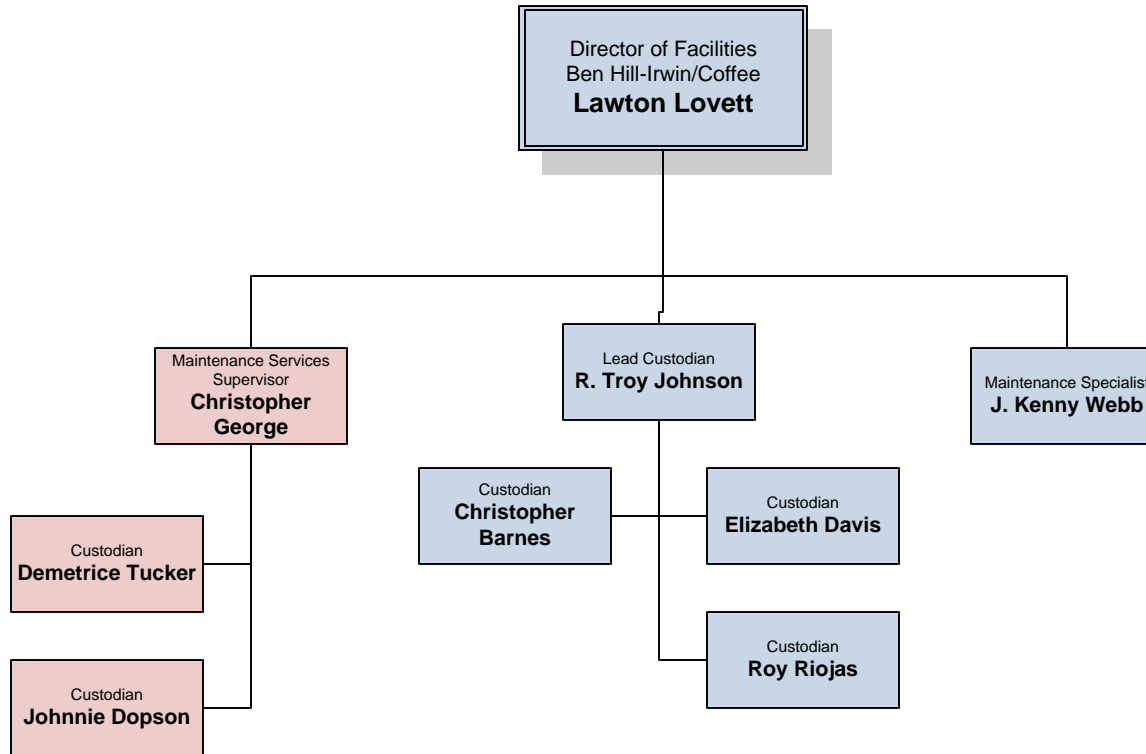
Director of Facilities
Ben Hill-Irwin/Coffee
**Lawton Lovett**

Maintenance Services Supervisor
**Christopher George**

Lead Custodian
**R. Troy Johnson**

Maintenance Specialist
**J. Kenny Webb**

Custodian
**Demetrice Tucker**

Custodian
**Johnnie Dopson**

Custodian
**Christopher Barnes**

Custodian
**Elizabeth Davis**

Custodian
**Roy Riojas**